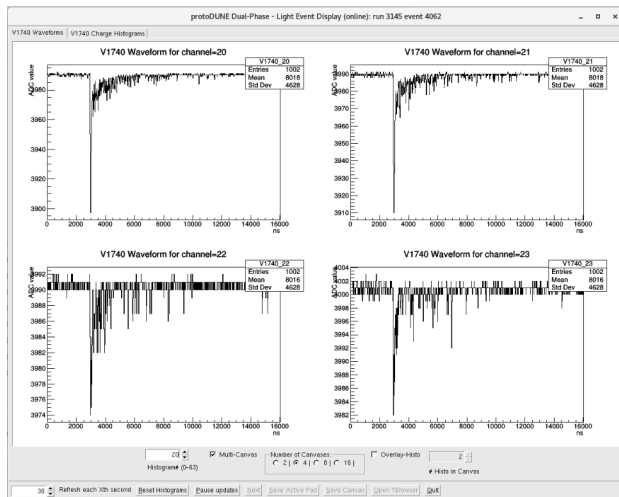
protoDUNE Dual-Phase - Light Event Display (online): run 3145 event 4062

V1740 Waveforms | V1740 Charge Histograms

V1740 Waveform for channel=20

| V1740_20 | |
|---|---|
| Entries | 1002 |
| Mean | 8018 |
| Std Dev | 4628 |

ADC value
3980
3960
3940
3920
3900
0 2000 4000 6000 8000 10000 12000 14000 16000
ns

V1740 Waveform for channel=21

| V1740_21 | |
|---|---|
| Entries | 1002 |
| Mean | 8018 |
| Std Dev | 4628 |

ADC value
3990
3980
3970
3960
3950
3940
3930
3920
3910
0 2000 4000 6000 8000 10000 12000 14000 16000
ns

V1740 Waveform for channel=22

| V1740_22 | |
|---|---|
| Entries | 1002 |
| Mean | 8016 |
| Std Dev | 4628 |

ADC value
3992
3990
3988
3986
3984
3982
3980
3978
3976
3974
0 2000 4000 6000 8000 10000 12000 14000 16000
ns

V1740 Waveform for channel=23

| V1740_23 | |
|---|---|
| Entries | 1002 |
| Mean | 8016 |
| Std Dev | 4628 |

ADC value
4004
4002
4000
3998
3996
3994
3992
3990
3988
3986
3984
3982
0 2000 4000 6000 8000 10000 12000 14000 16000
ns

20
Histogram# (0-63)
Multi-Canvas
Number of Canvases
2 4 8 16
Overlay-Histo
2
# Histo in Canvas

30 Refresh each Xth second Reset Histograms Pause updates Next Save Active Pad Save Canvas Open TBrowser Quit